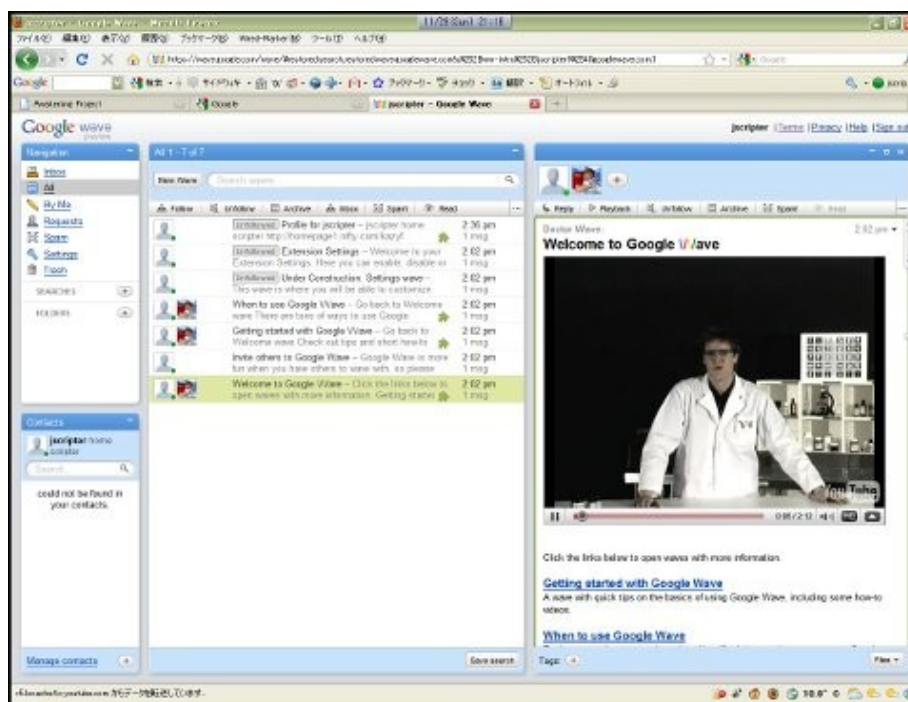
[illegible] - Google Wave - Mozilla Firefox
11/28(Sat) 21:18
ファイル(F) 編集(E) 表示(V) 履歴(S) ブックマーク(B) Word-Maker(W) ツール(T) ヘルプ(H)
https://wave.google.com/wave/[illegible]
Google
Awakening Project
Google
jscripter - Google Wave
Google wave preview
jscripter | Terms | Privacy | Help | Sign out
Navigation
Inbox
All
By Me
Requests
Spam
Settings
Trash
SEARCHES
FOLDERS
All 1 - 7 of 7
New Wave
Search waves
Follow
Unfollow
Archive
Inbox
Spam
Read
Unfollowed Profile for jscripter – jscripter home scripter http://homepage1.nifty.com/kazy/
2:36 pm 1 msg
Unfollowed Extension Settings – Welcome to your Extension Settings. Here you can enable, disable or
2:02 pm 1 msg
Unfollowed Under Construction: Settings wave – This wave is where you will be able to customize
2:02 pm 1 msg
When to use Google Wave – Go back to Welcome wave There are tons of ways to use Google
2:02 pm 1 msg
Getting started with Google Wave – Go back to Welcome wave Check out tips and short how-to
2:02 pm 1 msg
Invite others to Google Wave – Google Wave is more fun when you have others to wave with, so please
2:02 pm 1 msg
Welcome to Google Wave – Click the links below to open waves with more information. Getting started
2:02 pm 1 msg
Contacts
jscripter home scripter
Search
could not be found in your contacts.
Manage contacts
Save search
Reply
Playback
Unfollow
Archive
Spam
Read
Doctor Wave:
2:02 pm
Welcome to Google Wave
0:05/2:12
Click the links below to open waves with more information.
Getting started with Google Wave
A wave with quick tips on the basics of using Google Wave, including some how-to videos.
When to use Google Wave
Tags:
Files
v6.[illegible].youtube.com からデータを転送しています...